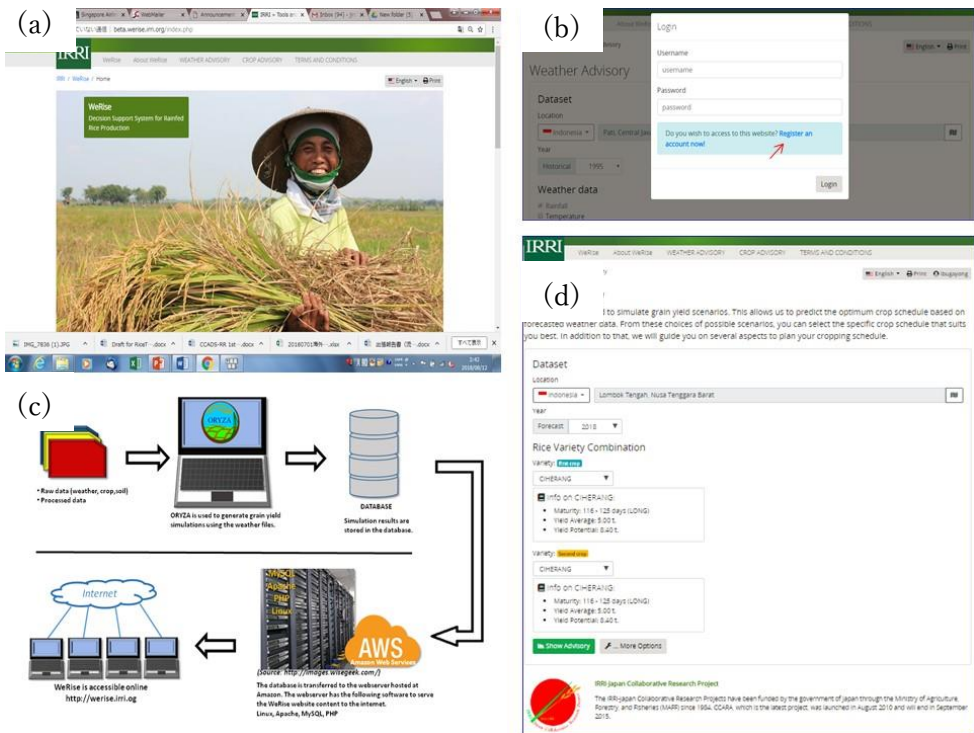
(a)

Singapore Airl | WebMailer | Announcement | IRRI » Tools an | Inbox (94) | New folder (3)

beta.werise.irri.org/index.php

IRRI

WeRise | About WeRise | WEATHER ADVISORY | CROP ADVISORY | TERMS AND CONDITIONS

IRRI / WeRise / Home

English | Print

WeRise
Decision Support System for Rainfed Rice Production

IMG_7836 (1).JPG | Draft for RiceT -.docx | CCADS-RR 1st -.docx | 20160701海外-.xlsx | 出張報告書 (…-.docx | すべて表示

2:42
2016/08/12

(b)

Weather Advisory

Dataset

Location

Indonesia | Pati, Central Java

Year

Historical | 1995

Weather data

Rainfall

Temperature

Login

Username

username

Password

password

Do you wish to access to this website? Register an account now!

Login

English

(c)

• Raw data (weather, crop,soil)
• Processed data

ORYZA

ORYZA is used to generate grain yield simulations using the weather files.

DATABASE

Simulation results are stored in the database.

Internet

WeRise is accessible online
http://werise.irri.og

MySQL
Apache
PHP
Linux

AWS
Amazon Web Services

(Source: http://images.wisegeek.com/)

The database is transferred to the webserver hosted at Amazon. The webserver has the following software to serve the WeRise website content to the internet.
Linux, Apache, MySQL, PHP

(d)

IRRI

WeRise | About WeRise | WEATHER ADVISORY | CROP ADVISORY | TERMS AND CONDITIONS

English | Print | tbugayong

to simulate grain yield scenarios. This allows us to predict the optimum crop schedule based on forecasted weather data. From these choices of possible scenarios, you can select the specific crop schedule that suits you best. In addition to that, we will guide you on several aspects to plan your cropping schedule.

Dataset

Location

Indonesia | Lombok Tengah, Nusa Tenggara Barat

Year

Forecast | 2015

Rice Variety Combination

Variety: First crop

CIHERANG

Info on CIHERANG:
• Maturity: 116 - 125 days (LONG)
• Yield Average: 5.00 t.
• Yield Potential: 8.40 t.

Variety: Second crop

CIHERANG

Info on CIHERANG:
• Maturity: 116 - 125 days (LONG)
• Yield Average: 5.00 t.
• Yield Potential: 8.40 t.

Show Advisory | ... More Options

IRRI-Japan Collaborative Research Project

The IRRI-Japan Collaborative Research Projects have been funded by the government of Japan through the Ministry of Agriculture, Forestry, and Fisheries (MAFF) since 1984. CCARA, which is the latest project, was launched in August 2010 and will end in September 2015.